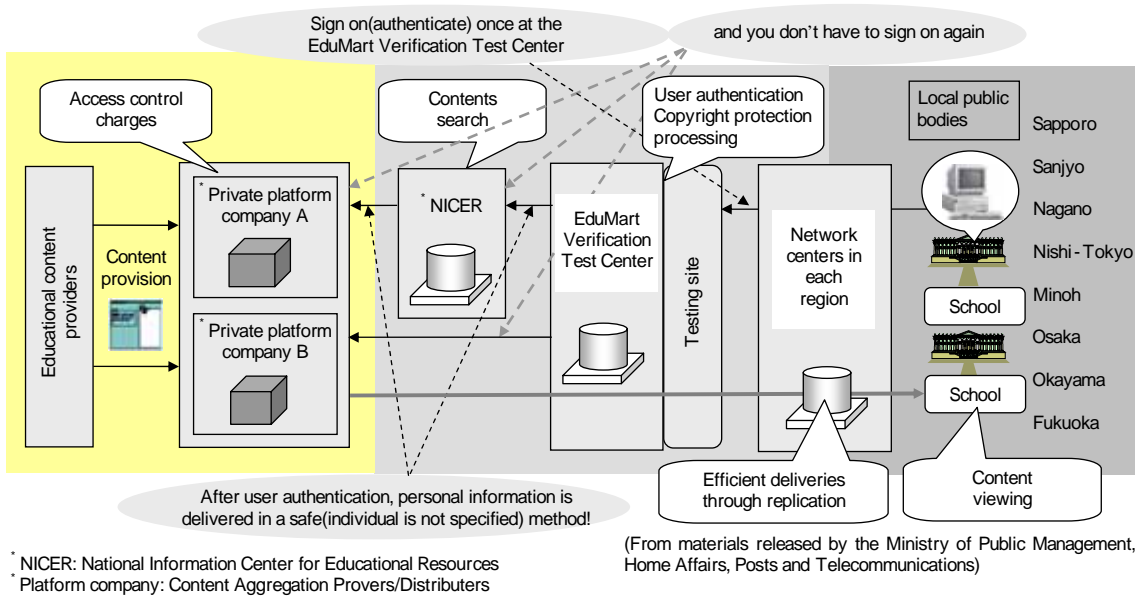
Sign on(authenticate) once at the EduMart Verification Test Center

and you don't have to sign on again

Access control charges

Contents search

User authentication Copyright protection processing

Local public bodies

Sapporo

Sanjyo

Nagano

Nishi-Tokyo

Minoh

Osaka

Okayama

Fukuoka

Educational content providers

Content provision

* Private platform company A

* Private platform company B

* NICER

EduMart Verification Test Center

Testing site

Network centers in each region

School

School

Efficient deliveries through replication

Content viewing

After user authentication, personal information is delivered in a safe(individual is not specified) method!

* NICER: National Information Center for Educational Resources
* Platform company: Content Aggregation Provers/Distributers

(From materials released by the Ministry of Public Management, Home Affairs, Posts and Telecommunications)